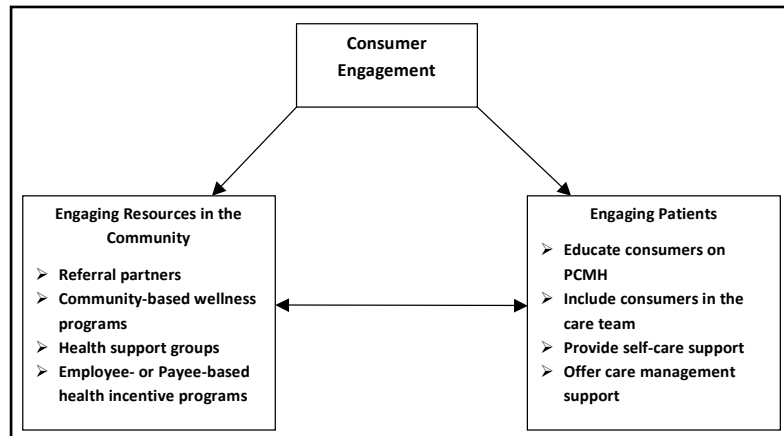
Consumer Engagement

Engaging Resources in the Community

➢ Referral partners
➢ Community-based wellness programs
➢ Health support groups
➢ Employee- or Payee-based health incentive programs

Engaging Patients

➢ Educate consumers on PCMH
➢ Include consumers in the care team
➢ Provide self-care support
➢ Offer care management support